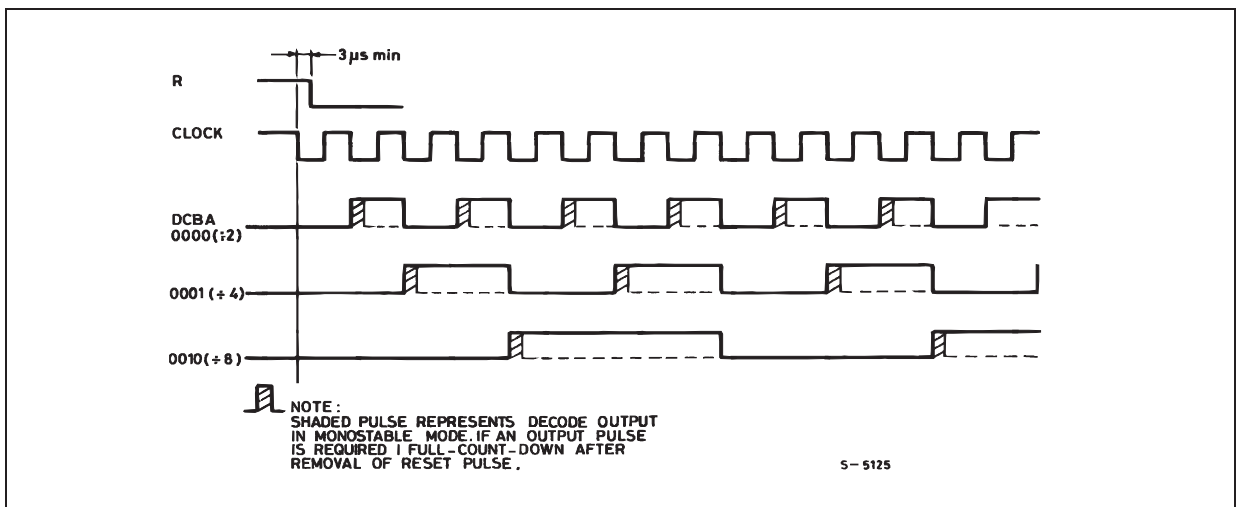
3 μs min

R

CLOCK

DCBA
0000(÷2)

0001 (÷ 4)

0010(÷ 8)

NOTE :
SHADED PULSE REPRESENTS DECODE OUTPUT IN MONOSTABLE MODE. IF AN OUTPUT PULSE IS REQUIRED 1 FULL-COUNT-DOWN AFTER REMOVAL OF RESET PULSE.

S-5125